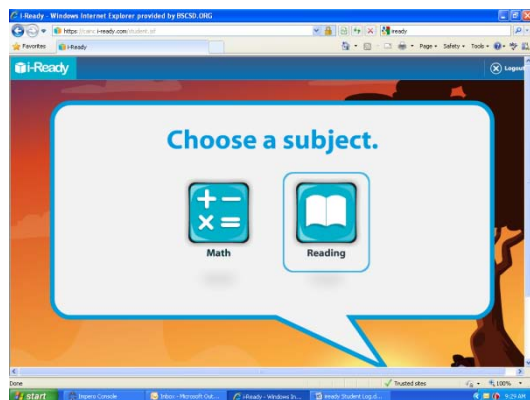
i-Ready - Windows Internet Explorer provided by BSCSD.ORG

https://cainc.i-ready.com/student.of

iready

Favorites

i-Ready

Page • Safety • Tools •

i-Ready

Logout

Choose a subject.

+ −
× =

Math

Reading

Done

Trusted sites

100%

start

Impero Console

Inbox - Microsoft Out...

i-Ready - Windows In...

iready Student Log.d...

9:29 AM